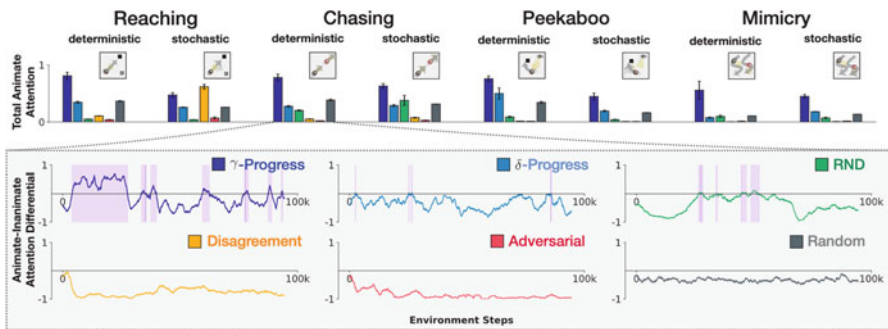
Reaching
deterministic
stochastic
Chasing
deterministic
stochastic
Peekaboo
deterministic
stochastic
Mimicry
deterministic
stochastic

Total Animate Attention
1
0

Animate-Inanimate Attention Differential
1
0
-1
$\gamma$-Progress
100k
$\delta$-Progress
100k
RND
100k
Disagreement
100k
Adversarial
100k
Random
100k

Environment Steps